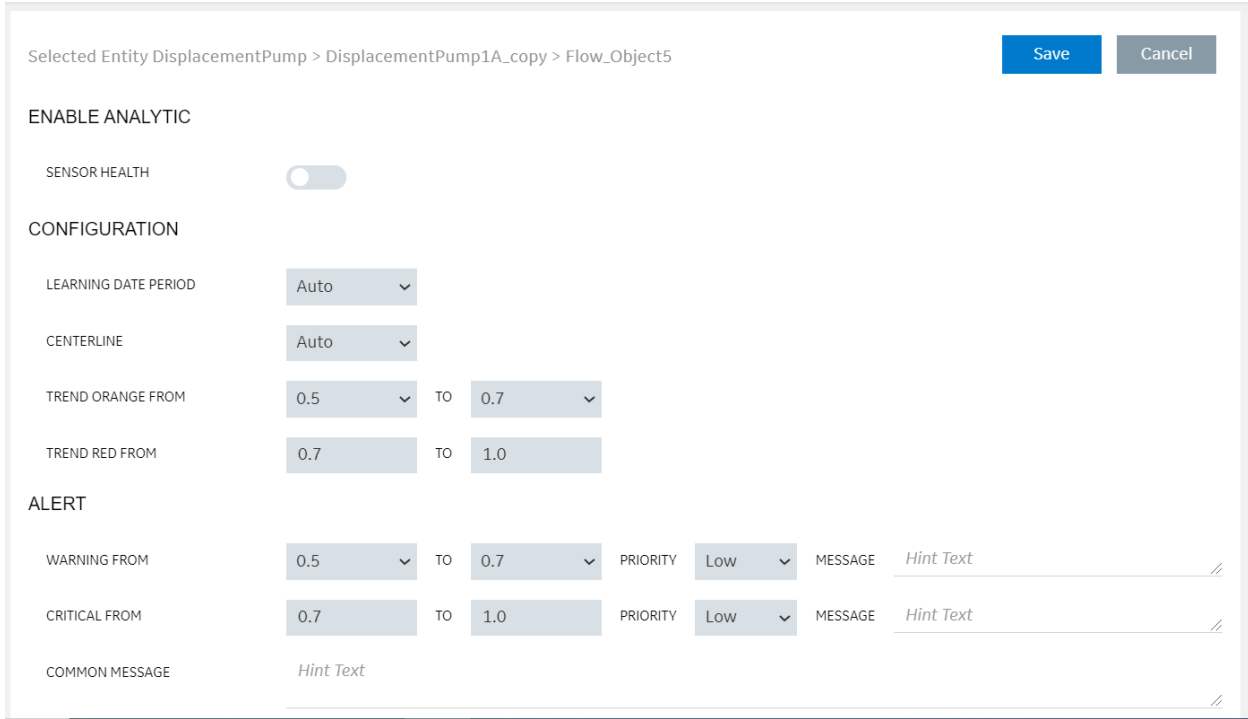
Selected Entity DisplacementPump > DisplacementPump1A_copy > Flow_Object5

Save

Cancel

ENABLE ANALYTIC

SENSOR HEALTH

CONFIGURATION

LEARNING DATE PERIOD
Auto

CENTERLINE
Auto

TREND ORANGE FROM
0.5
TO
0.7

TREND RED FROM
0.7
TO
1.0

ALERT

WARNING FROM
0.5
TO
0.7
PRIORITY
Low
MESSAGE
Hint Text

CRITICAL FROM
0.7
TO
1.0
PRIORITY
Low
MESSAGE
Hint Text

COMMON MESSAGE
Hint Text